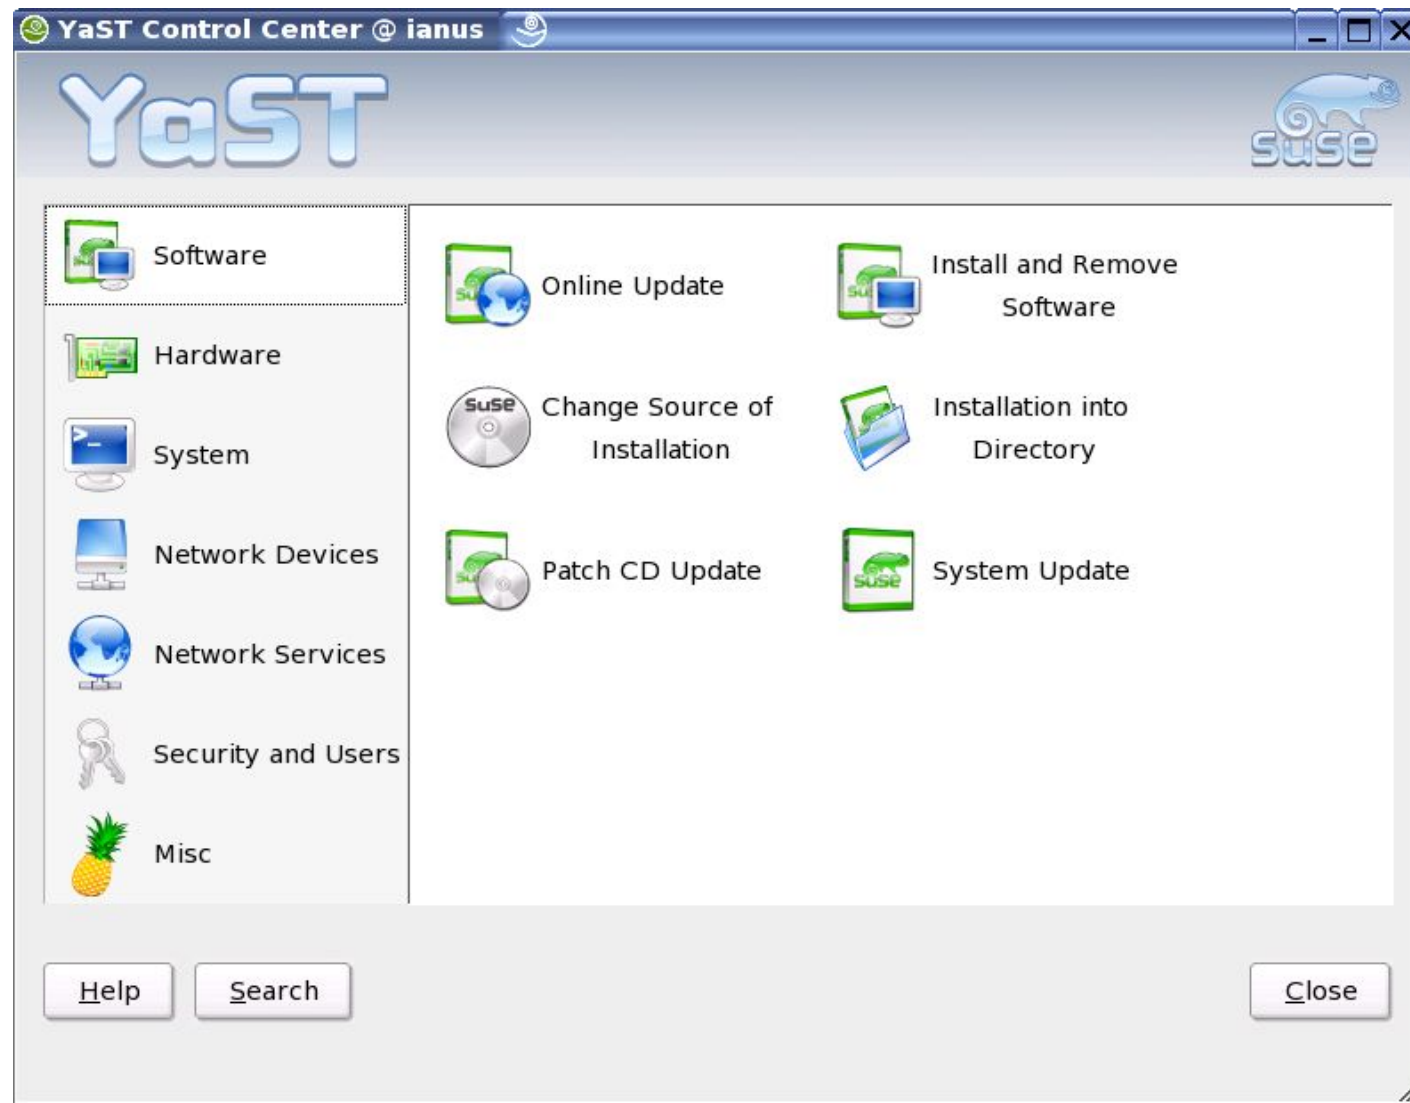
YaST Control Center @ ianus

YaST

suse

Software

Hardware

System

Network Devices

Network Services

Security and Users

Misc

Online Update

Install and Remove Software

Change Source of Installation

Installation into Directory

Patch CD Update

System Update

Help

Search

Close